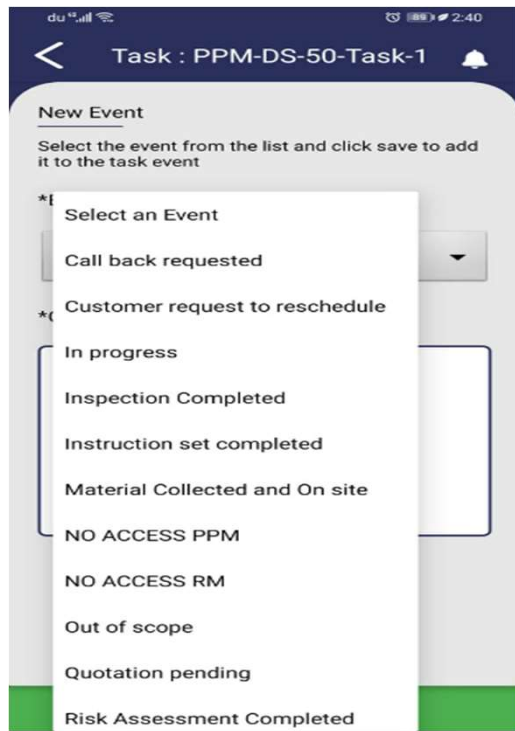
du

2:40

Task : PPM-DS-50-Task-1

New Event

Select the event from the list and click save to add it to the task event

*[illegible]

*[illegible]

Select an Event

Call back requested

Customer request to reschedule

In progress

Inspection Completed

Instruction set completed

Material Collected and On site

NO ACCESS PPM

NO ACCESS RM

Out of scope

Quotation pending

Risk Assessment Completed